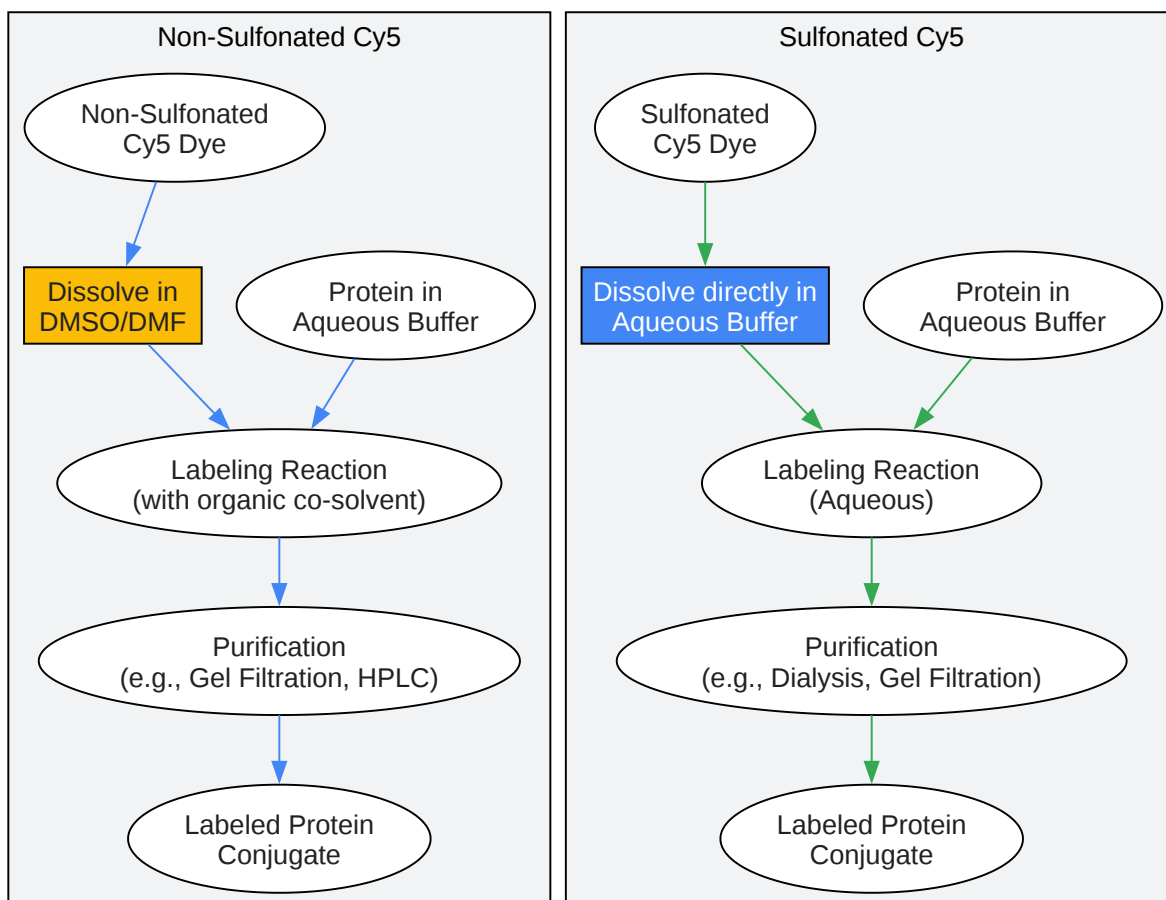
Non-Sulfonated Cy5

Non-Sulfonated Cy5 Dye

Dissolve in DMSO/DMF

Protein in Aqueous Buffer

Labeling Reaction (with organic co-solvent)

Purification (e.g., Gel Filtration, HPLC)

Labeled Protein Conjugate

Sulfonated Cy5

Sulfonated Cy5 Dye

Dissolve directly in Aqueous Buffer

Protein in Aqueous Buffer

Labeling Reaction (Aqueous)

Purification (e.g., Dialysis, Gel Filtration)

Labeled Protein Conjugate